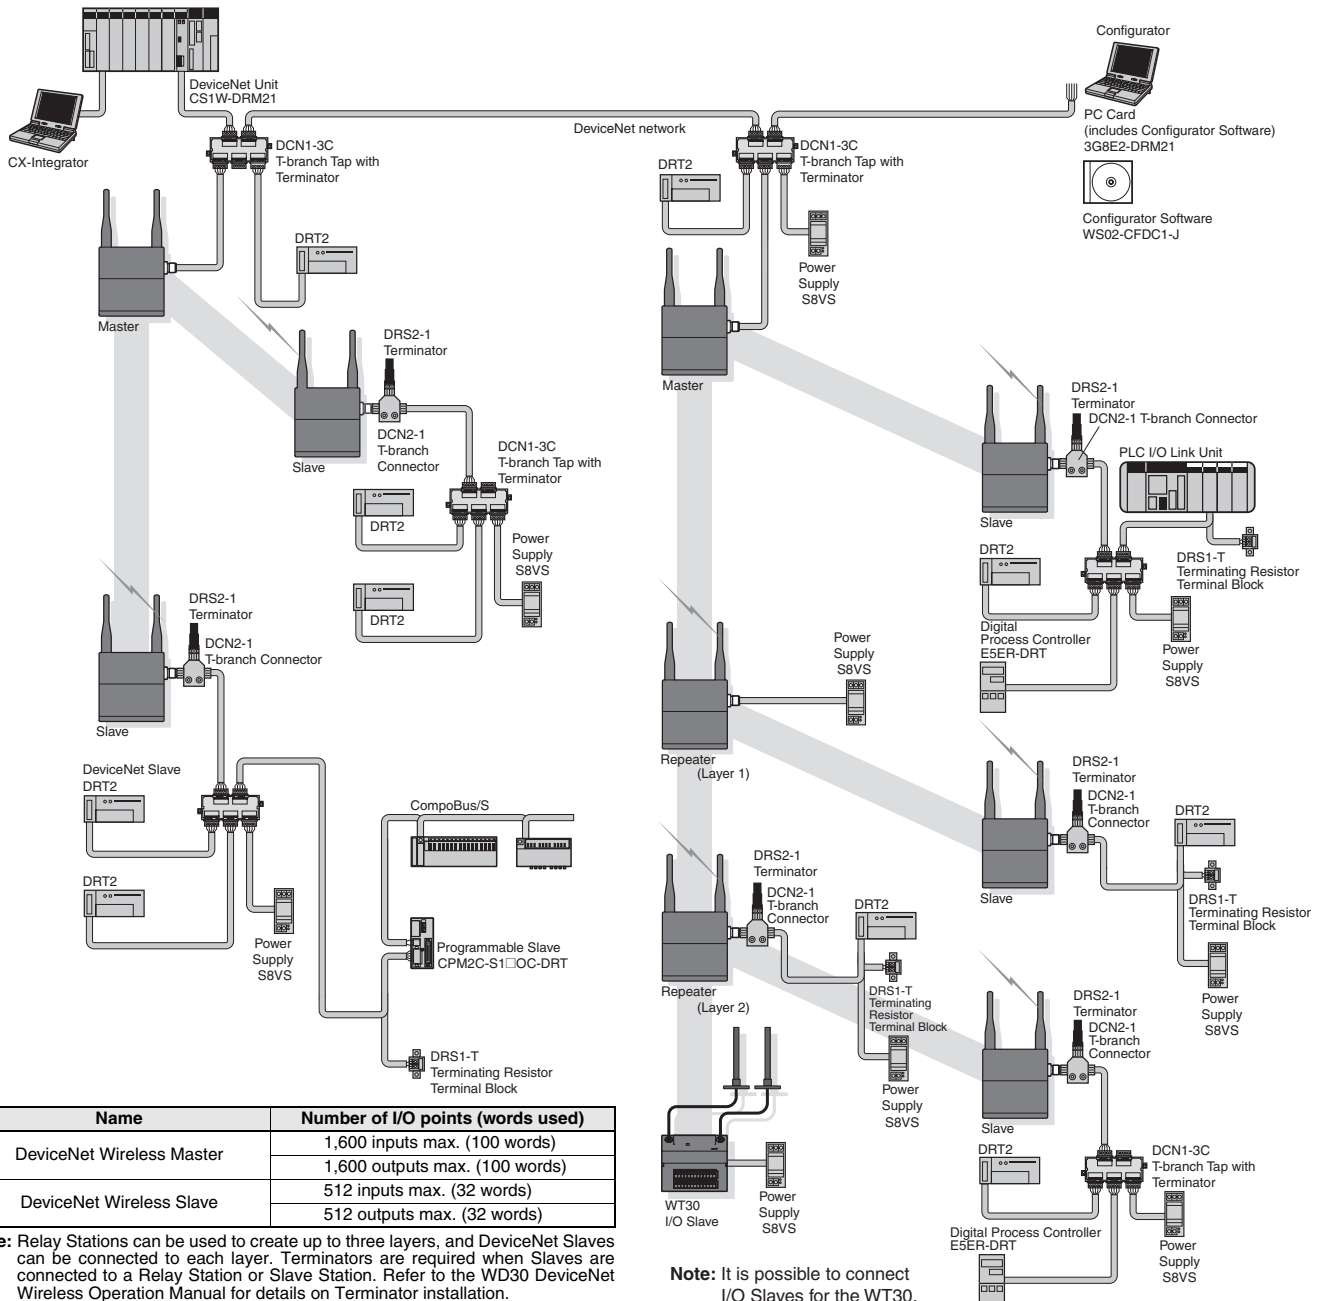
DeviceNet Unit
CS1W-DRM21

CX-Integrator

DCN1-3C
T-branch Tap with Terminator

DeviceNet network

Configurator

PC Card
(includes Configurator Software)
3G8E2-DRM21

Configurator Software
WS02-CFDC1-J

DCN1-3C
T-branch Tap with Terminator

DRT2

Power Supply S8VS

DRT2

Master

DRS2-1
Terminator

Slave

DCN2-1
T-branch Connector

DCN1-3C
T-branch Tap with Terminator

DRT2

Power Supply S8VS

DRT2

Master

DRS2-1
Terminator
DCN2-1 T-branch Connector

PLC I/O Link Unit

Slave

DRT2

DRS1-T
Terminating Resistor Terminal Block

Digital Process Controller
E5ER-DRT

Power Supply S8VS

DRS2-1
Terminator

DCN2-1
T-branch Connector

Slave

DeviceNet Slave
DRT2

DRT2

Power Supply S8VS

CompoBus/S

Programmable Slave
CPM2C-S1□OC-DRT

DRS1-T
Terminating Resistor Terminal Block

Power Supply S8VS

Repeater
(Layer 1)

DRS2-1
Terminator
DCN2-1
T-branch Connector

DRT2

Slave

DRS1-T
Terminating Resistor Terminal Block

Power Supply S8VS

DRS2-1
Terminator
DCN2-1
T-branch Connector

DRT2

Repeater
(Layer 2)

DRS1-T
Terminating Resistor Terminal Block

Power Supply S8VS

DRS2-1
Terminator
DCN2-1
T-branch Connector

Slave

DRT2

DCN1-3C
T-branch Tap with Terminator

WT30
I/O Slave

Power Supply S8VS

Digital Process Controller
E5ER-DRT

Power Supply S8VS

| Name | Number of I/O points (words used) |
|---|---|
| DeviceNet Wireless Master | 1,600 inputs max. (100 words) |
| | 1,600 outputs max. (100 words) |
| DeviceNet Wireless Slave | 512 inputs max. (32 words) |
| | 512 outputs max. (32 words) |

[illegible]e: Relay Stations can be used to create up to three layers, and DeviceNet Slaves can be connected to each layer. Terminators are required when Slaves are connected to a Relay Station or Slave Station. Refer to the WD30 DeviceNet Wireless Operation Manual for details on Terminator installation.

Note: It is possible to connect I/O Slaves for the WT30.